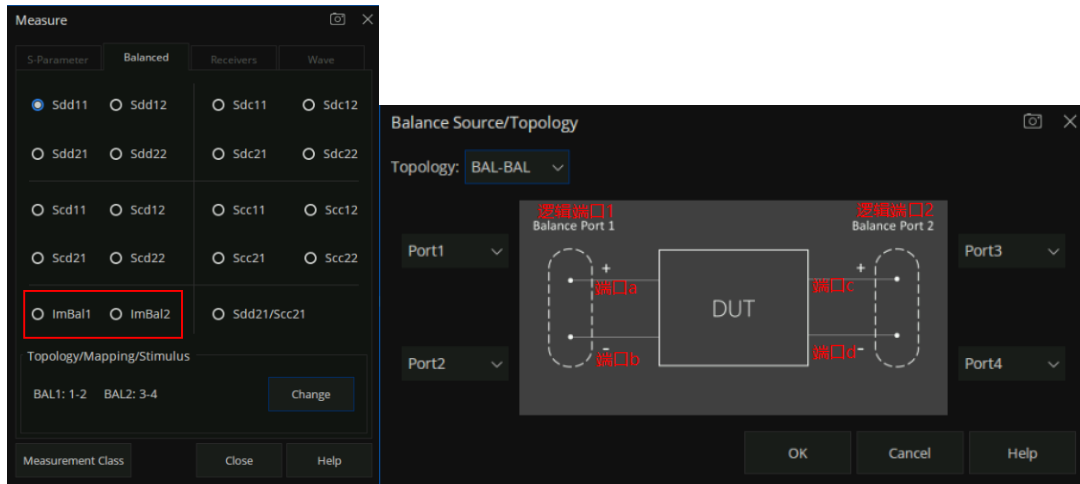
Measure

S-Parameter
Balanced
Receivers
Wave

Sdd11
Sdd12
Sdc11
Sdc12
Sdd21
Sdd22
Sdc21
Sdc22
Scd11
Scd12
Scc11
Scc12
Scd21
Scd22
Scc21
Scc22
ImBal1
ImBal2
Sdd21/Scc21

Topology/Mapping/Stimulus
BAL1: 1-2 BAL2: 3-4
Change

Measurement Class
Close
Help

Balance Source/Topology

Topology: BAL-BAL

逻辑端口1
Balance Port 1
逻辑端口2
Balance Port 2

Port1
Port2
Port3
Port4

+
端口a
-
端口b
DUT
+
端口c
-
端口d

OK
Cancel
Help